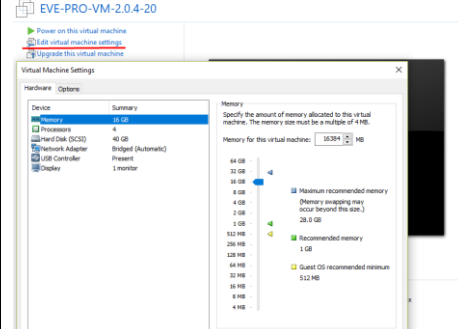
EVE-PRO-VM-2.0.4-20

Power on this virtual machine
Edit virtual machine settings
Upgrade this virtual machine

Virtual Machine Settings

Hardware Options

| Device | Summary |
|---|---|
| Memory | 16 GB |
| Processors | 4 |
| Hard Disk (SCSI) | 40 GB |
| Network Adapter | Bridged (Automatic) |
| USB Controller | Present |
| Display | 1 monitor |

Memory

Specify the amount of memory allocated to this virtual machine. The memory size must be a multiple of 4 MB.

Memory for this virtual machine: 16384 MB

64 GB
32 GB
16 GB
8 GB
4 GB
2 GB
1 GB
512 MB
256 MB
128 MB
64 MB
32 MB
16 MB
8 MB
4 MB

Maximum recommended memory
(Memory swapping may occur beyond this size.)
28.0 GB

Recommended memory
1 GB

Guest OS recommended minimum
512 MB